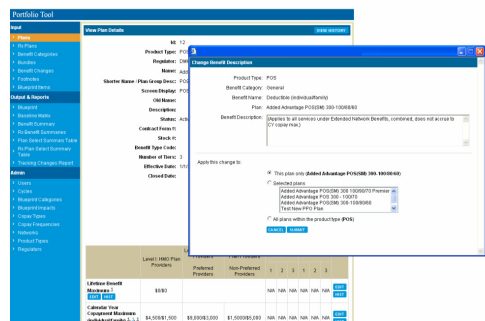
Portfolio Tool

Input
Plans
Rx Plans
Benefit Categories
Bundles
Benefit Changes
Footnotes
Blueprint Items

Output & Reports
Blueprint
Baseline Matrix
Summary Tables
Rx Benefit Summaries
Plan Select Summary Table
Rx Plan Select Summary Table
Tracking Changes Report

Admin
Users
Cycles
Blueprint Categories
Blueprint Impacts
Copay Types
Copay Frequencies
Networks
Product Types
Regulators

View Plan Details
SHOW HISTORY

Id: 12
Product Type: POS
Regulator: DM
Name: Add
Shorter Name / Plan Group Desc: POS
Screen Display: POS
Old Name:
Description:
Status: Activ
Contract Form #:
Stock #:
Benefit Type Code: POS
Number of Tiers: 3
Effective Date: 1/01
Closed Date:

Change Benefit Description

Product Type: POS
Benefit Category: General
Benefit Name: Deductible (individual/family)
Plan: Added Advantage POS(SM) 300-100/60/60
Benefit Description: (Applies to all services under Extended Network Benefits, combined, does not accrue to CY copay max)

Apply this change to:
This plan only (Added Advantage POS(SM) 300-100/60/60)
Selected plans
Added Advantage POS(SM) 300 100/80/70 Premier
Added Advantage POS(SM) 300 - 100/70
Added Advantage POS(SM) 300-100/80/60
Test New PPO Plan
All plans within the product type (POS)
CANCEL SUBMIT

| | Level I: HMO Plan Providers | Preferred Providers | Non-Preferred Providers | 1 | 2 | 3 | 1 | 2 | 3 | |
|---|---|---|---|---|---|---|---|---|---|---|
| Lifetime Benefit Maximum 3 EDIT HIST | $0/$0 | | | N/A | N/A | N/A | N/A | N/A | N/A | EDIT HIST |
| Calendar Year Copayment Maximum (individual/family) 1, 2, 3 | $4,500/$1,500 | $6,000/$3,000 | $1,500/$5,000 | N/A | N/A | N/A | N/A | N/A | N/A | EDIT HIST |